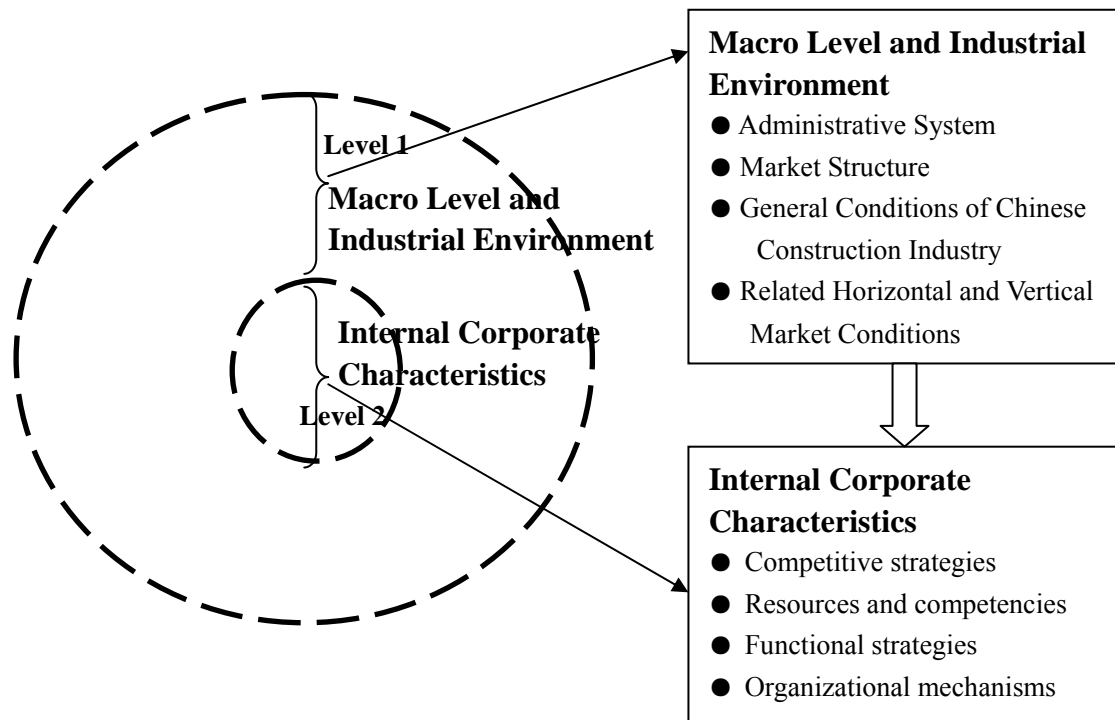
Level 1

Macro Level and Industrial Environment

Internal Corporate Characteristics

Level 2

**Macro Level and Industrial Environment**

● Administrative System
● Market Structure
● General Conditions of Chinese Construction Industry
● Related Horizontal and Vertical Market Conditions

**Internal Corporate Characteristics**

● Competitive strategies
● Resources and competencies
● Functional strategies
● Organizational mechanisms